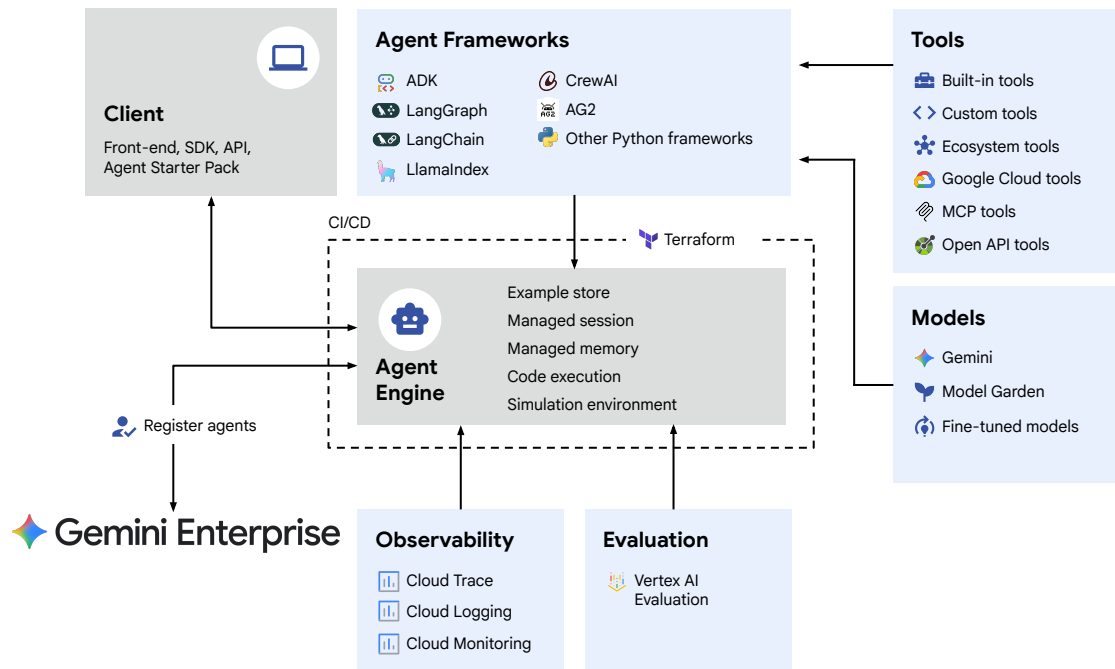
Client

Front-end, SDK, API, Agent Starter Pack

Agent Frameworks

ADK
LangGraph
LangChain
LlamaIndex
CrewAI
AG2
Other Python frameworks

Tools

Built-in tools
Custom tools
Ecosystem tools
Google Cloud tools
MCP tools
Open API tools

CI/CD

Terraform

Agent Engine

Example store
Managed session
Managed memory
Code execution
Simulation environment

Models

Gemini
Model Garden
Fine-tuned models

Register agents

Gemini Enterprise

Observability

Cloud Trace
Cloud Logging
Cloud Monitoring

Evaluation

Vertex AI Evaluation